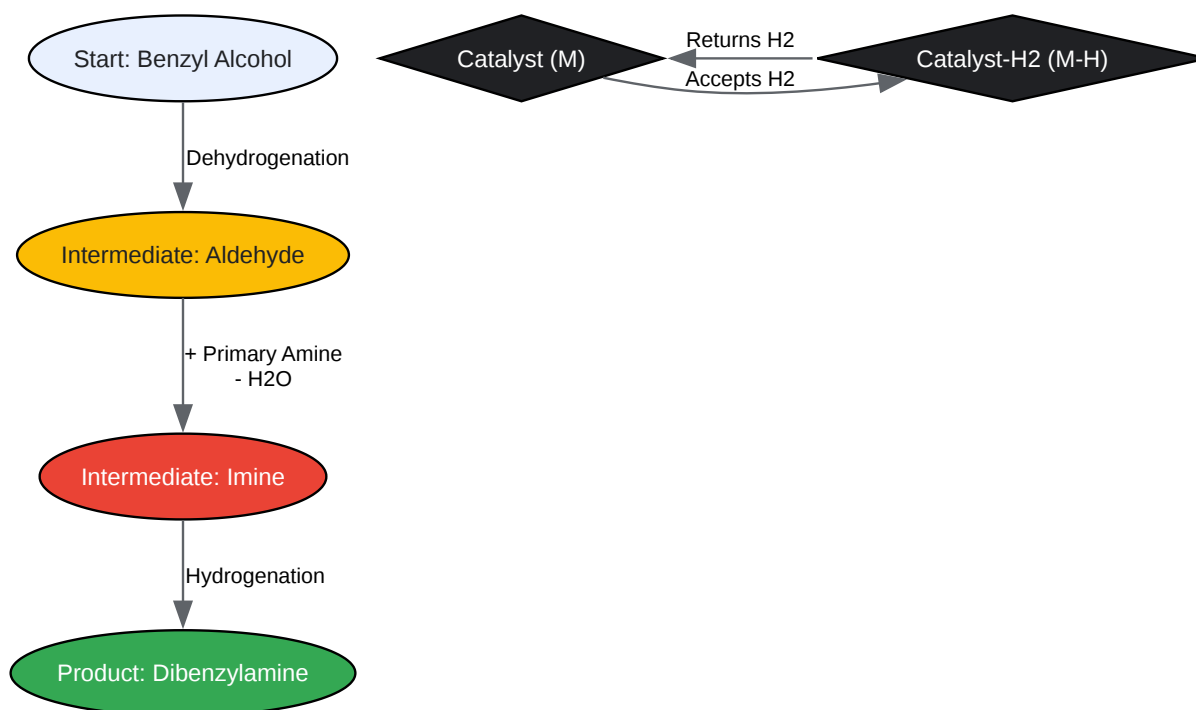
Start: Benzyl Alcohol

Catalyst (M)

Returns H2

Accepts H2

Catalyst-H2 (M-H)

Dehydrogenation

Intermediate: Aldehyde

+ Primary Amine
- H2O

Intermediate: Imine

Hydrogenation

Product: Dibenzylamine